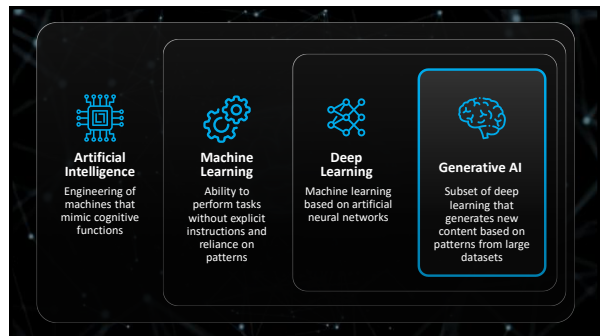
Artificial Intelligence

Engineering of machines that mimic cognitive functions

Machine Learning

Ability to perform tasks without explicit instructions and reliance on patterns

Deep Learning

Machine learning based on artificial neural networks

Generative AI

Subset of deep learning that generates new content based on patterns from large datasets